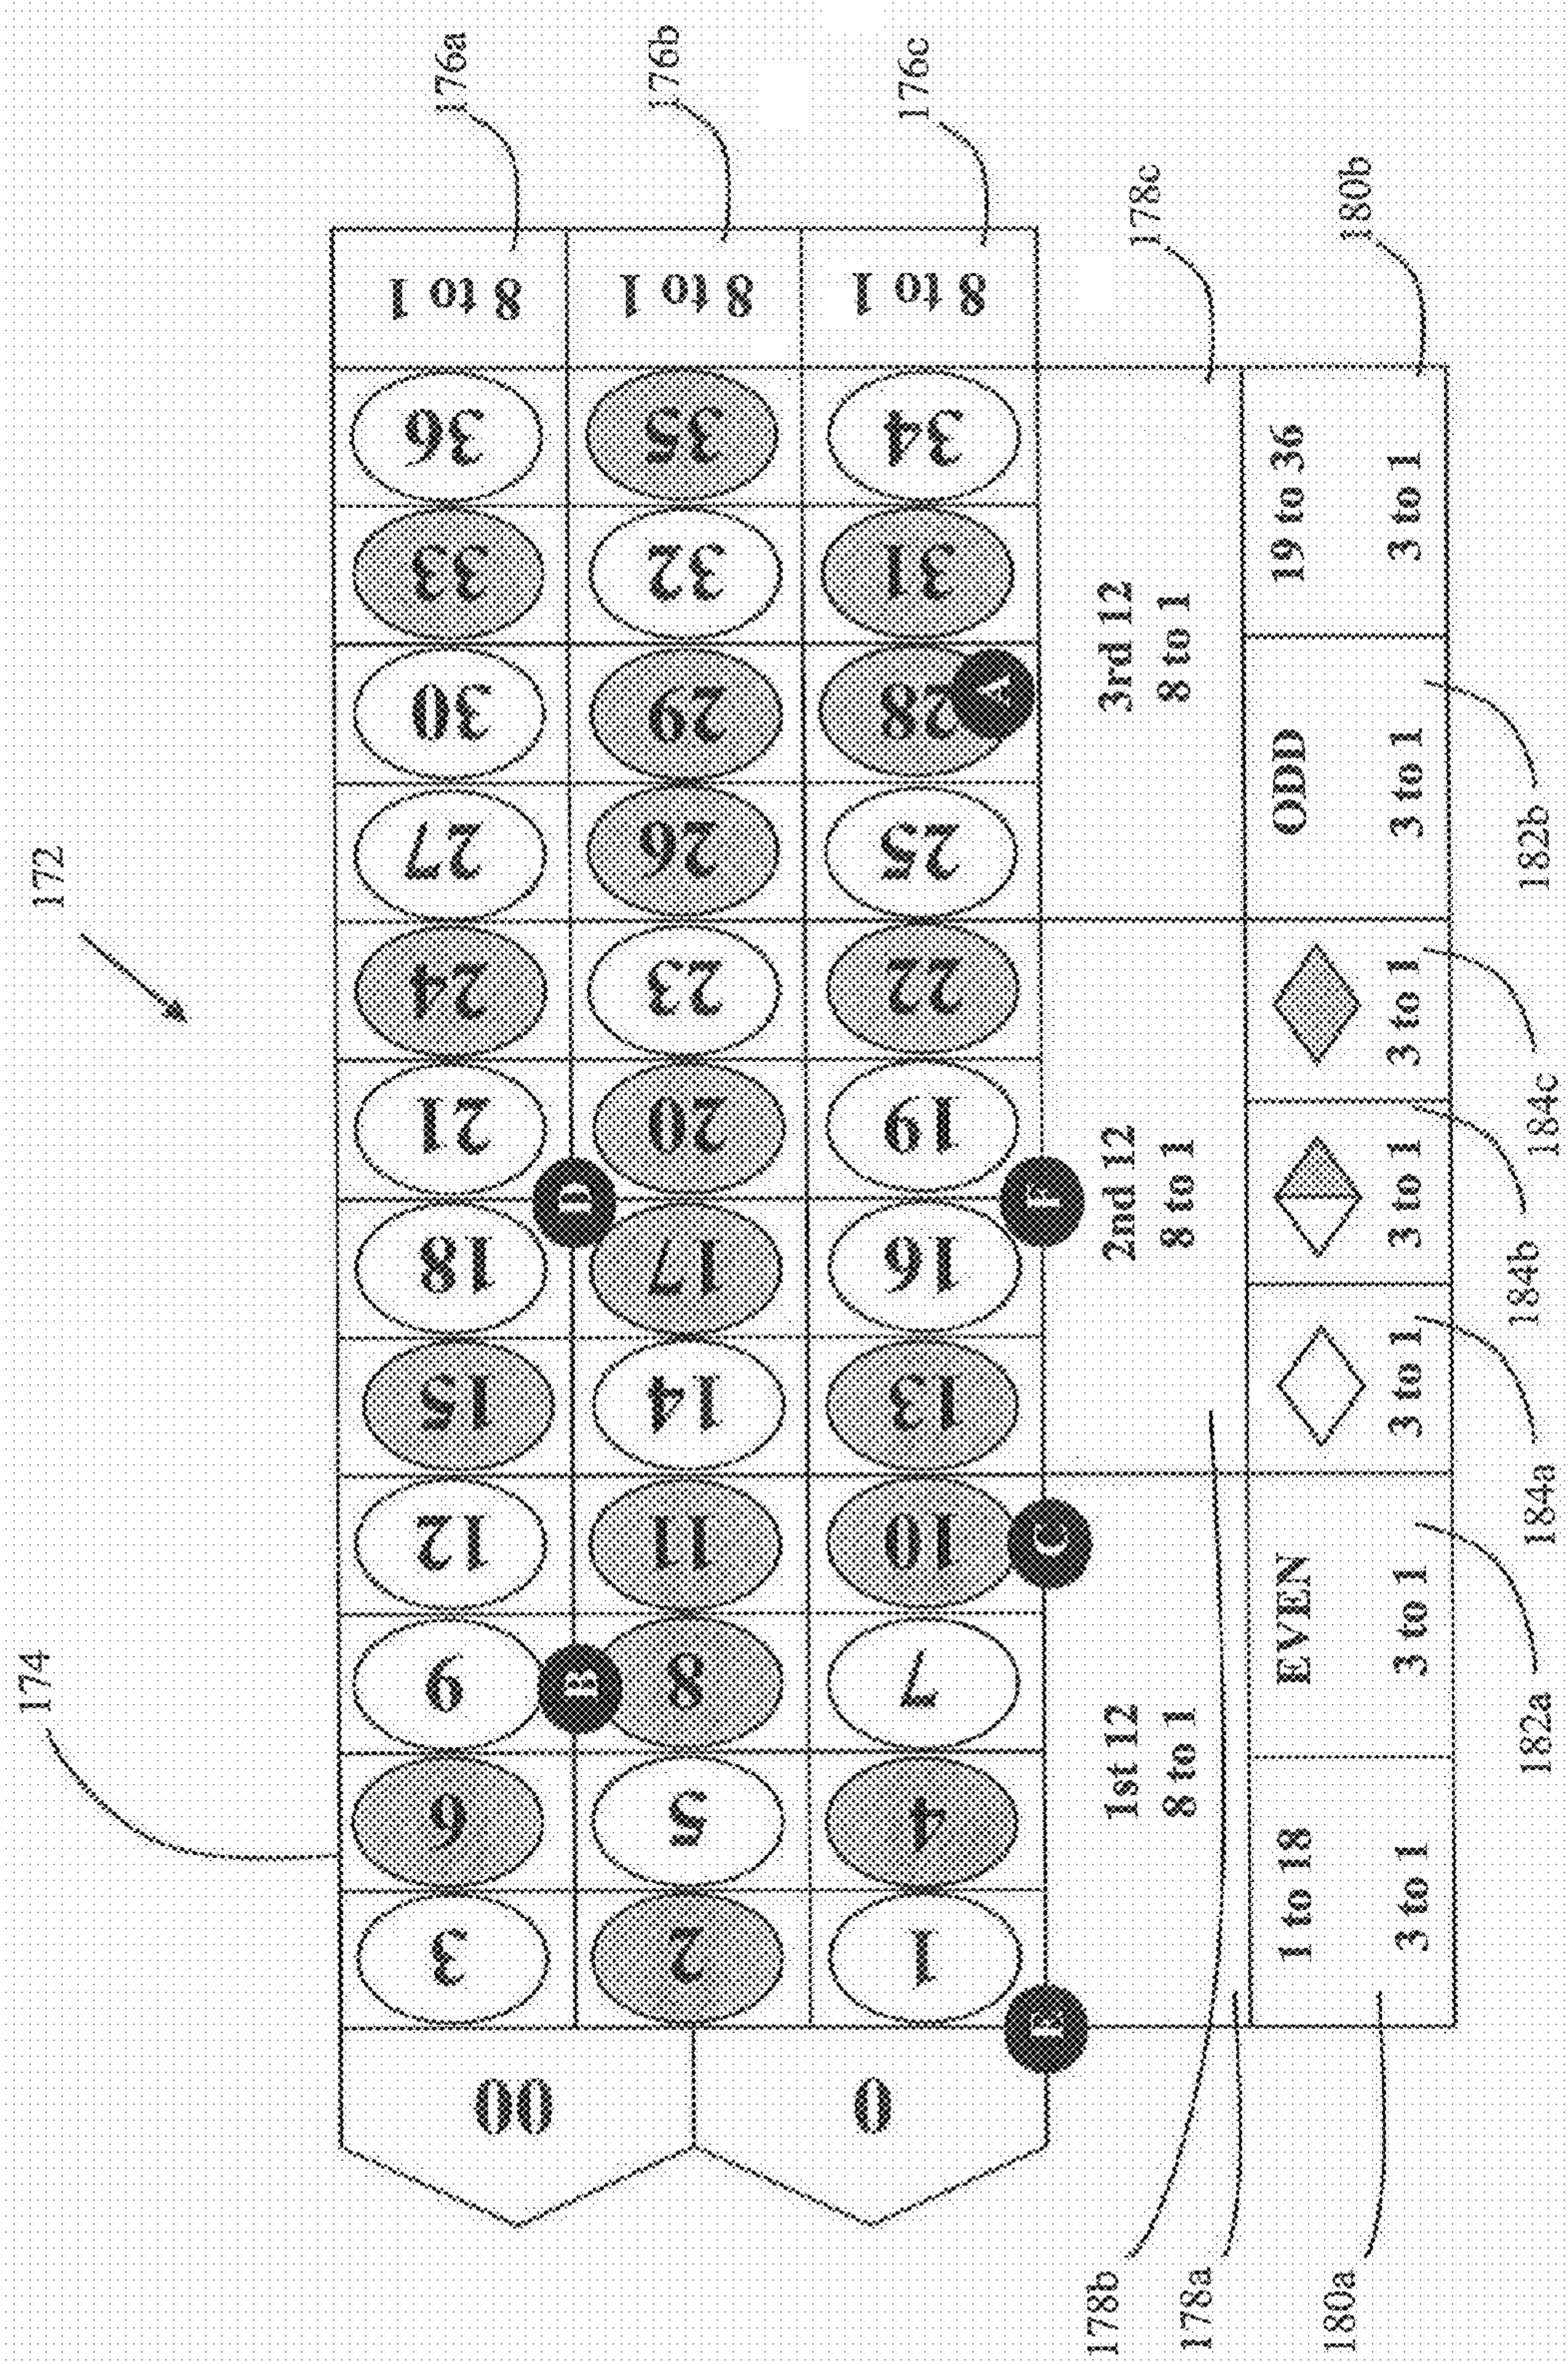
172

174

00
0

3 6 9 12 15 18 21 24 27 30 33 36
2 5 8 11 14 17 20 23 26 29 32 35
1 4 7 10 13 16 19 22 25 28 31 34

8 to 1
8 to 1
8 to 1

176a
176b
176c

A B C D E F

1st 12
8 to 1

2nd 12
8 to 1

3rd 12
8 to 1

1 to 18
3 to 1

EVEN
3 to 1

3 to 1

3 to 1

3 to 1

ODD
3 to 1

19 to 36
3 to 1

178a
178b
178c
180a
180b
182a
182b
184a
184b
184c